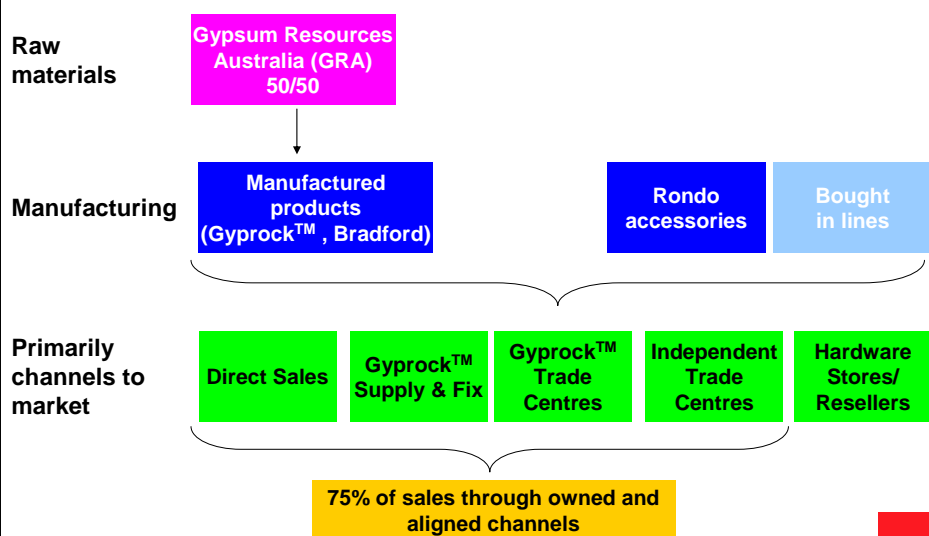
Raw materials

Gypsum Resources Australia (GRA) 50/50

Manufacturing

Manufactured products (Gyprock$^{TM}$ , Bradford)

Rondo accessories

Bought in lines

Primarily channels to market

Direct Sales

Gyprock$^{TM}$ Supply & Fix

Gyprock$^{TM}$ Trade Centres

Independent Trade Centres

Hardware Stores/ Resellers

75% of sales through owned and aligned channels